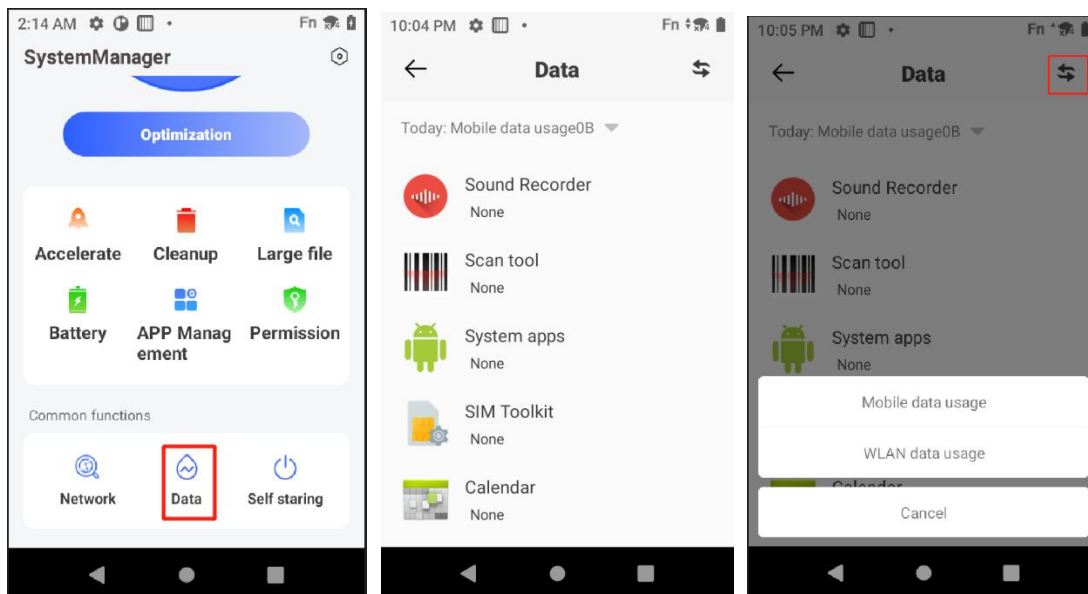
2:14 AM Fn

SystemManager

Optimization

Accelerate
Cleanup
Large file
Battery
APP Management
Permission

Common functions

Network
Data
Self staring

10:04 PM Fn

Data

Today: Mobile data usage0B

Sound Recorder
None

Scan tool
None

System apps
None

SIM Toolkit
None

Calendar
None

10:05 PM Fn

Data

Today: Mobile data usage0B

Sound Recorder
None

Scan tool
None

System apps
None

Mobile data usage

WLAN data usage

Cancel